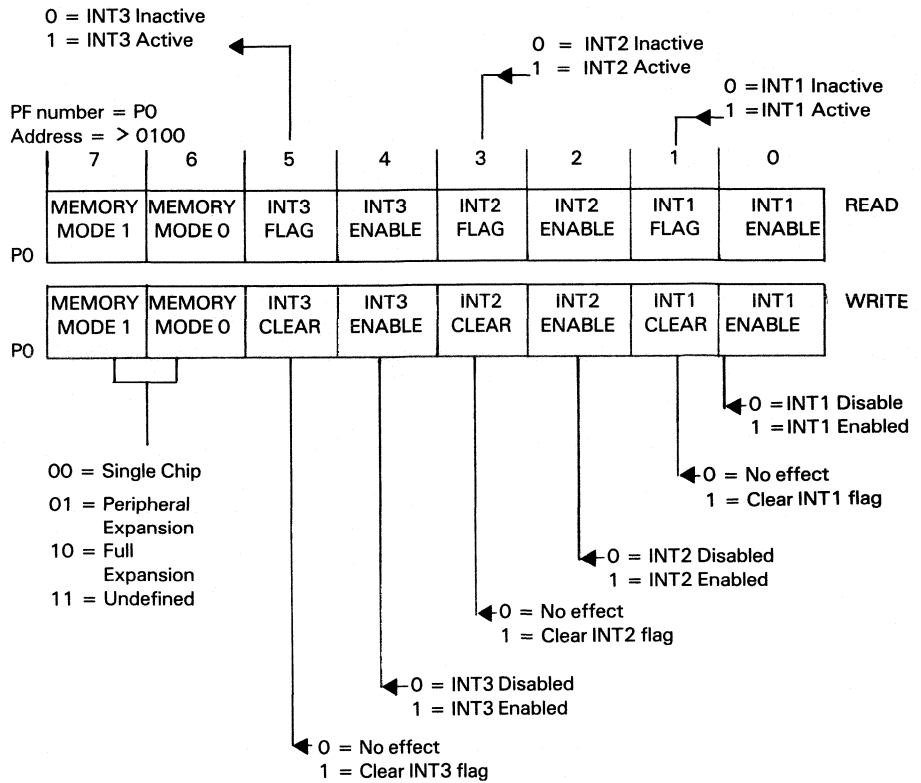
0 = INT3 Inactive
1 = INT3 Active

0 = INT2 Inactive
1 = INT2 Active

0 = INT1 Inactive
1 = INT1 Active

PF number = P0
Address = > 0100

| | 7 | 6 | 5 | 4 | 3 | 2 | 1 | 0 | |
|---|---|---|---|---|---|---|---|---|---|
| P0 | MEMORY MODE 1 | MEMORY MODE 0 | INT3 FLAG | INT3 ENABLE | INT2 FLAG | INT2 ENABLE | INT1 FLAG | INT1 ENABLE | READ |
| P0 | MEMORY MODE 1 | MEMORY MODE 0 | INT3 CLEAR | INT3 ENABLE | INT2 CLEAR | INT2 ENABLE | INT1 CLEAR | INT1 ENABLE | WRITE |

0 = INT1 Disable
1 = INT1 Enabled

00 = Single Chip
01 = Peripheral Expansion
10 = Full Expansion
11 = Undefined

0 = No effect
1 = Clear INT1 flag

0 = INT2 Disabled
1 = INT2 Enabled

0 = No effect
1 = Clear INT2 flag

0 = INT3 Disabled
1 = INT3 Enabled

0 = No effect
1 = Clear INT3 flag